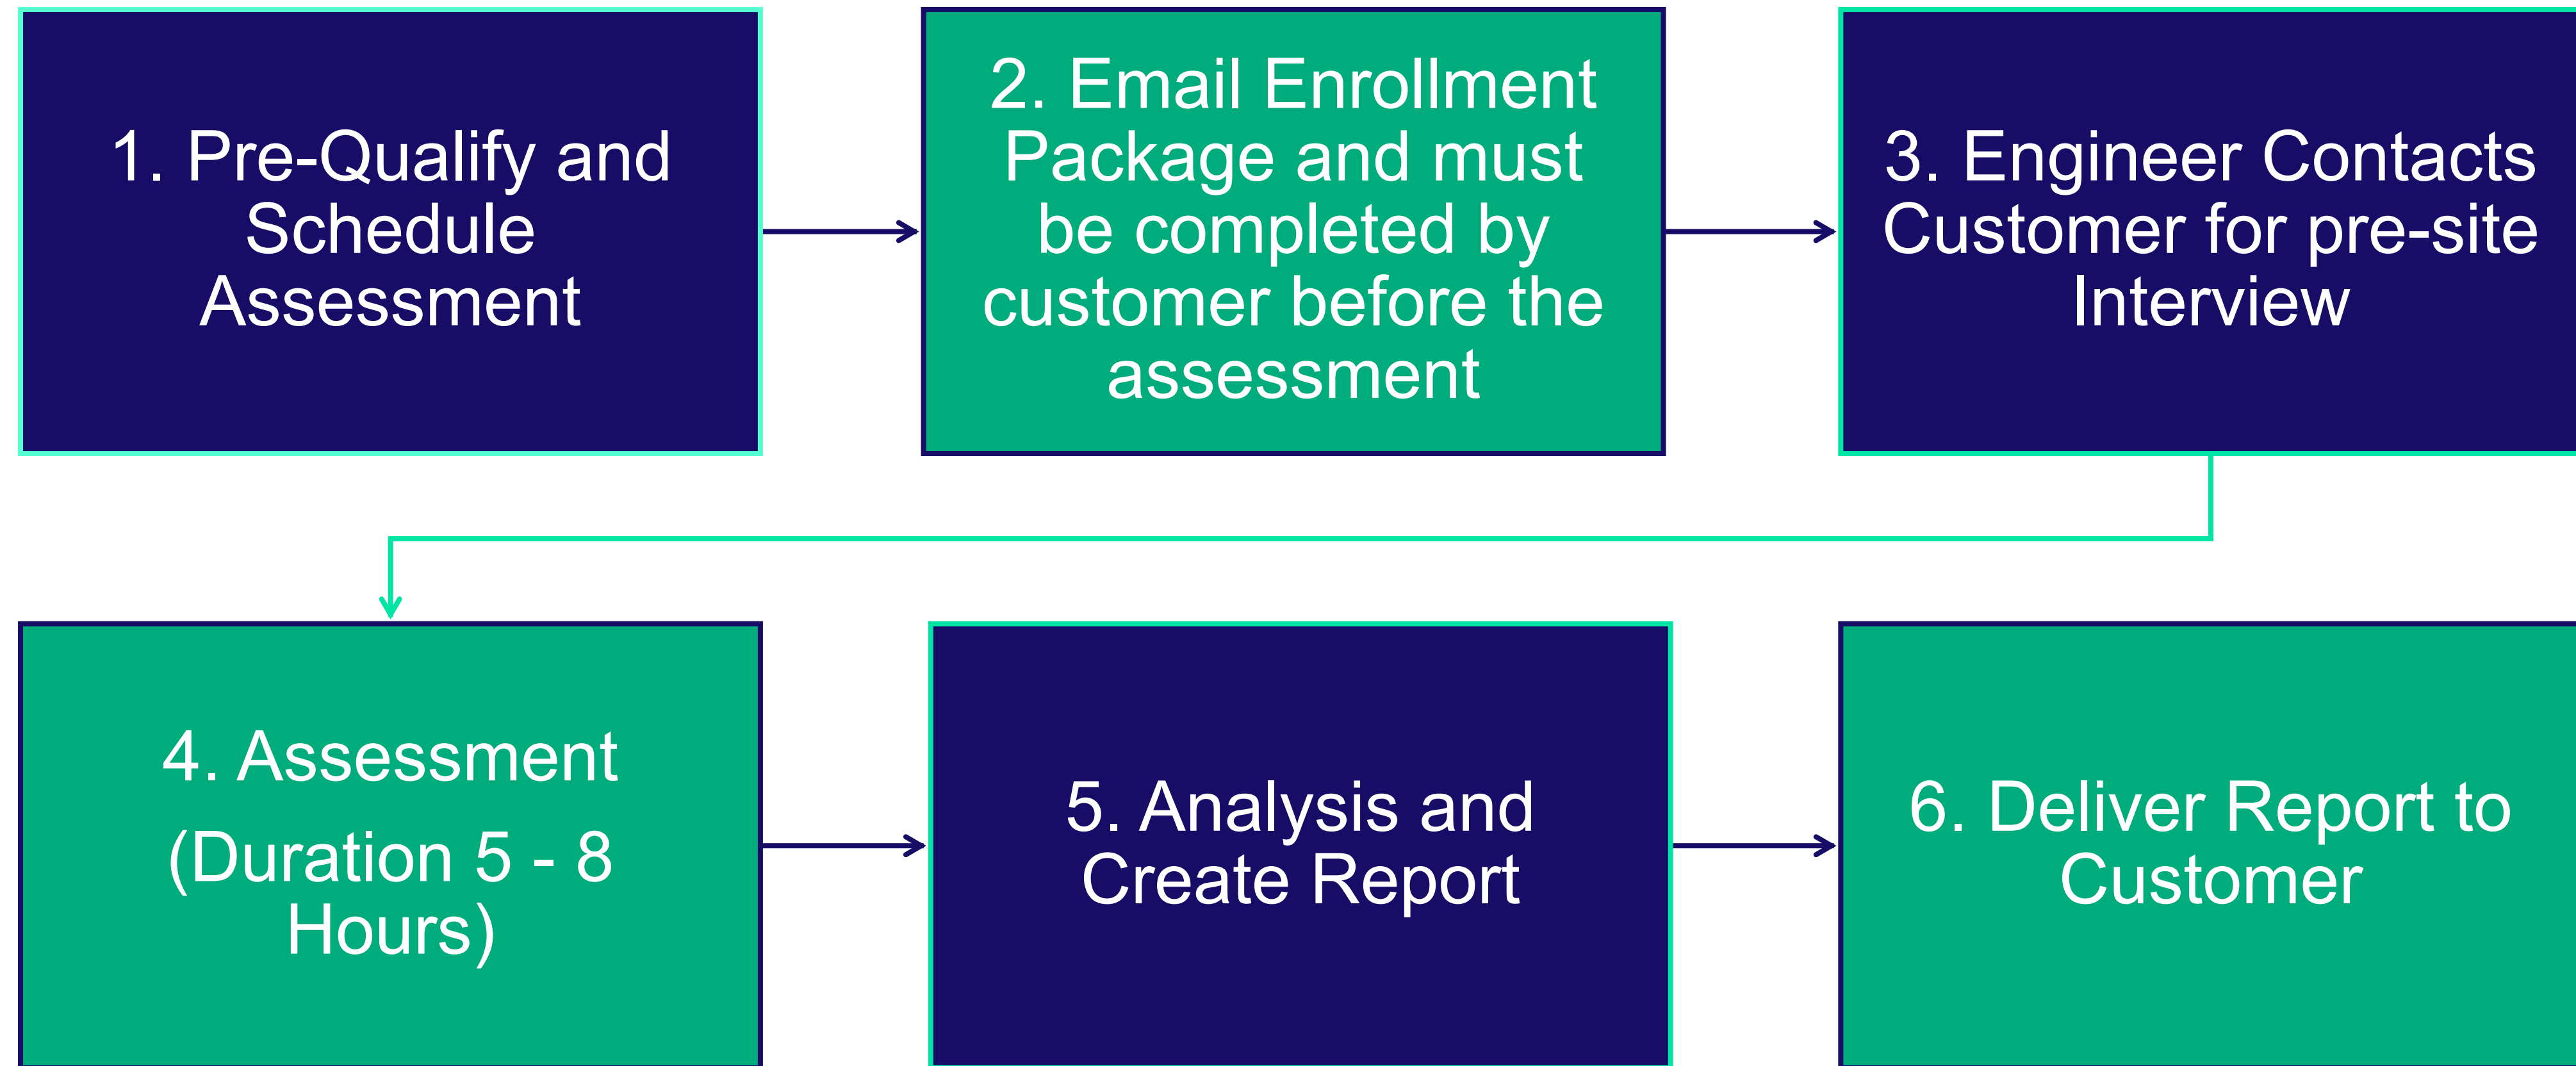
1. Pre-Qualify and Schedule Assessment

2. Email Enrollment Package and must be completed by customer before the assessment

3. Engineer Contacts Customer for pre-site Interview

4. Assessment

(Duration 5 - 8 Hours)

5. Analysis and Create Report

6. Deliver Report to Customer